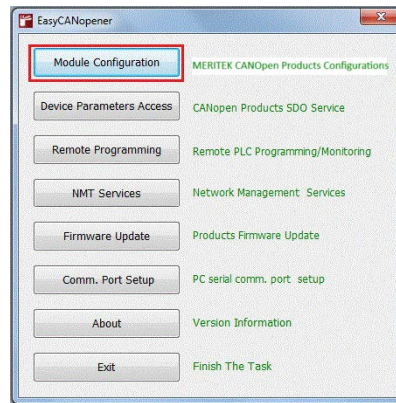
EasyCANopener

Module Configuration
MERITEK CANOpen Products Configurations

Device Parameters Access
CANopen Products SDO Service

Remote Programming
Remote PLC Programming/Monitoring

NMT Services
Network Management Services

Firmware Update
Products Firmware Update

Comm. Port Setup
PC serial comm. port setup

About
Version Information

Exit
Finish The Task